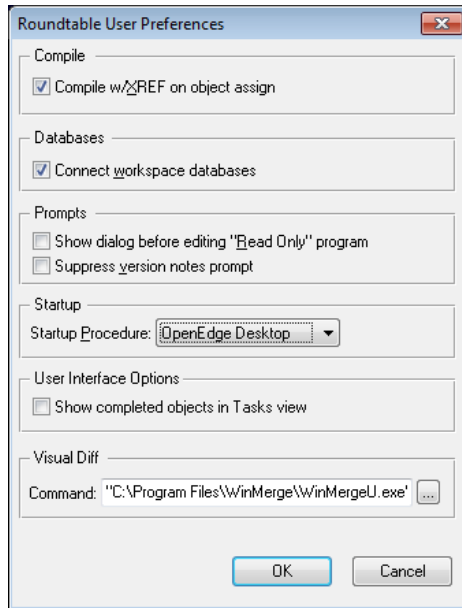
Roundtable User Preferences

Compile

Compile w/XREF on object assign

Databases

Connect workspace databases

Prompts

Show dialog before editing "Read Only" program

Suppress version notes prompt

Startup

Startup Procedure: OpenEdge Desktop

User Interface Options

Show completed objects in Tasks view

Visual Diff

Command: "C:\Program Files\WinMerge\WinMergeU.exe" ...

OK

Cancel